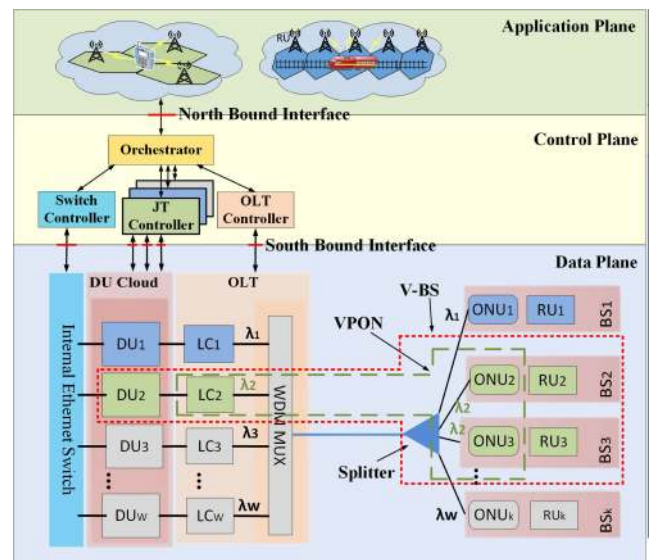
Application Plane

RU

North Bound Interface

Control Plane

Orchestrator

Switch Controller

JT Controller

OLT Controller

South Bound Interface

Data Plane

DU Cloud

OLT

V-BS

VPON

Internal Ethernet Switch

$DU_1$

$LC_1$

$\lambda_1$

$\lambda_1$

$ONU_1$

$RU_1$

$BS_1$

$DU_2$

$LC_2$

$\lambda_2$

WDM MUX

$ONU_2$

$RU_2$

$BS_2$

$\lambda_2$

$\lambda_2$

$DU_3$

$LC_3$

$\lambda_3$

$ONU_3$

$RU_3$

$BS_3$

Splitter

$DU_W$

$LC_W$

$\lambda w$

$\lambda w$

$ONU_k$

$RU_k$

$BS_k$